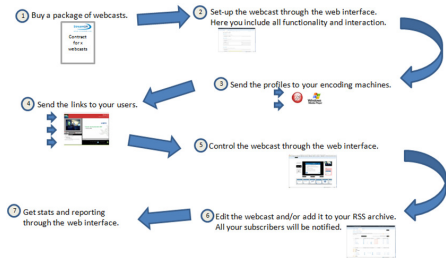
1 Buy a package of webcasts.

Contract for x webcasts

2 Set-up the webcast through the web interface. Here you include all functionality and interaction.

3 Send the profiles to your encoding machines.

4 Send the links to your users.

5 Control the webcast through the web interface.

6 Edit the webcast and/or add it to your RSS archive. All your subscribers will be notified.

7 Get stats and reporting through the web interface.